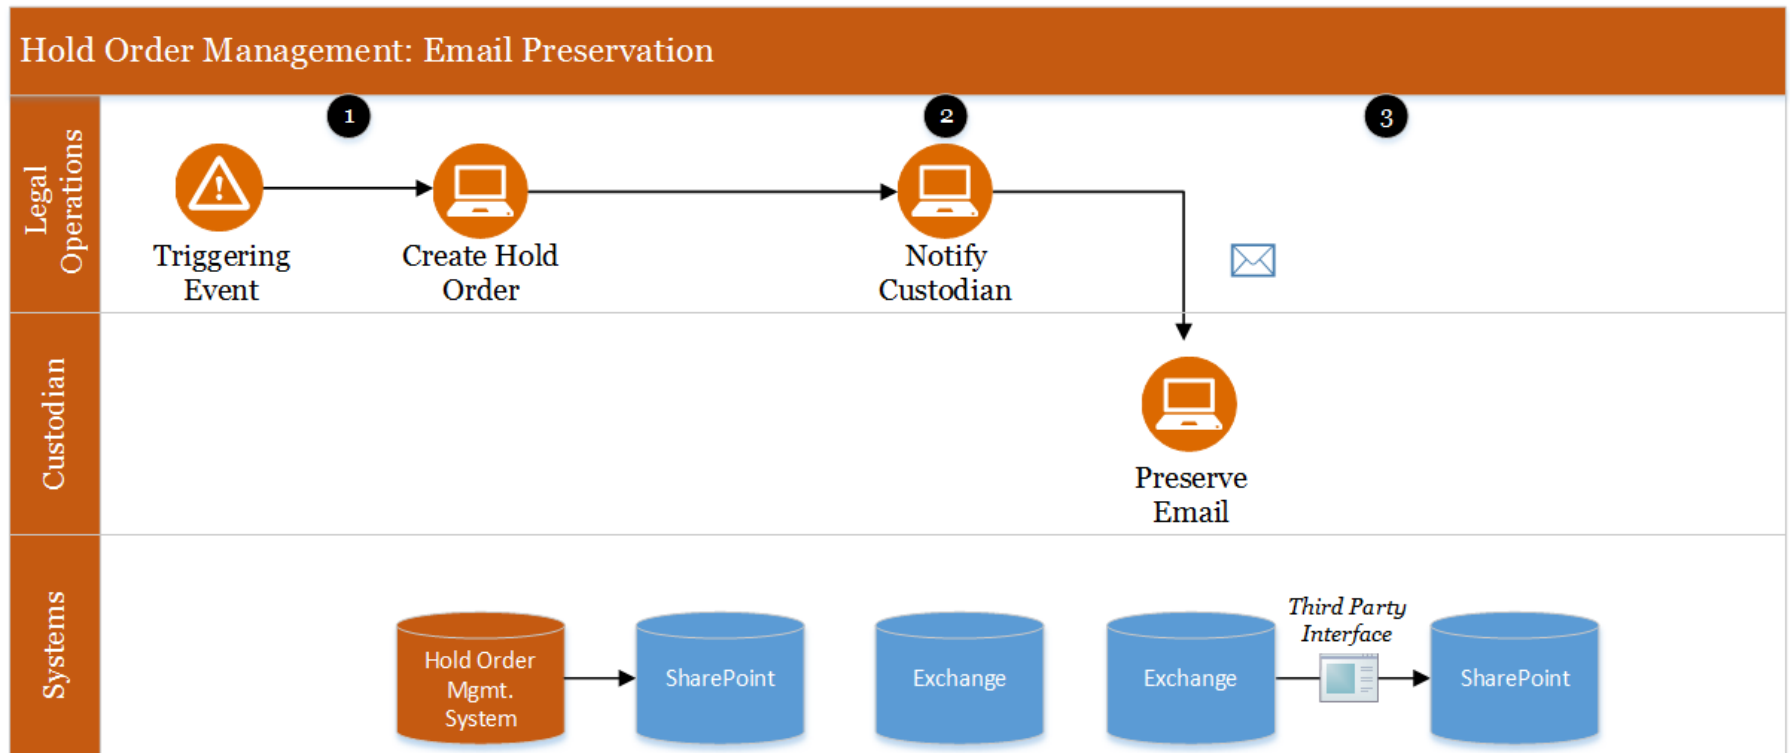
Hold Order Management: Email Preservation

Legal Operations

1

2

3

Triggering Event

Create Hold Order

Notify Custodian

Custodian

Preserve Email

Systems

Hold Order Mgmt. System

SharePoint

Exchange

Exchange

Third Party Interface

SharePoint